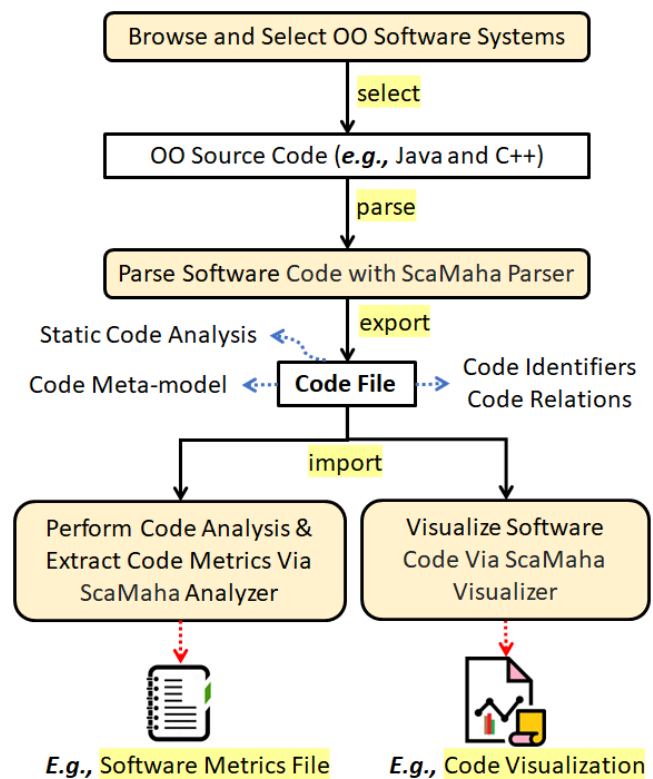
Browse and Select OO Software Systems

select

OO Source Code (*e.g.,* Java and C++)

parse

Parse Software Code with ScaMaha Parser

export

Static Code Analysis

Code Meta-model

Code File

Code Identifiers
Code Relations

import

Perform Code Analysis & Extract Code Metrics Via ScaMaha Analyzer

Visualize Software Code Via ScaMaha Visualizer

*E.g.,* Software Metrics File

*E.g.,* Code Visualization